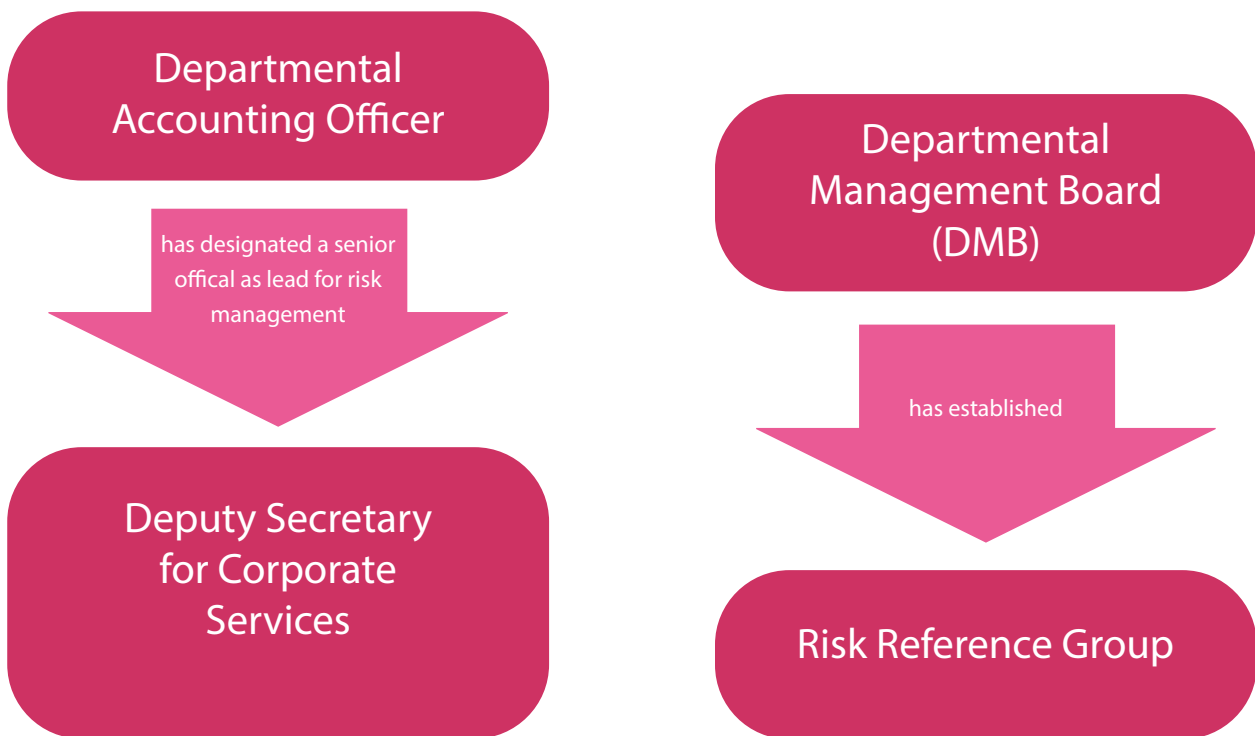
Departmental Accounting Officer

has designated a senior offical as lead for risk management

Deputy Secretary for Corporate Services

Departmental Management Board (DMB)

has established

Risk Reference Group